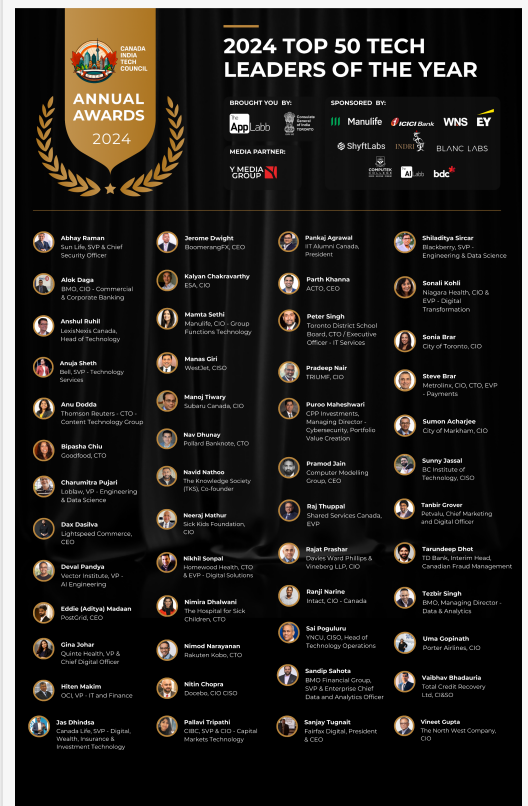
CANADA INDIA TECH COUNCIL

ANNUAL AWARDS 2024

2024 TOP 50 TECH LEADERS OF THE YEAR

BROUGHT YOU BY:
The AppLabb
Consulate General of India Toronto

SPONSORED BY:
Manulife
ICICI Bank
WNS
EY
ShyftLabs
INDRI
BLANC LABS
COMPUTER MODELLING GROUP LTD.
AI Labs
bdc

MEDIA PARTNER:
Y MEDIA GROUP

Abhay Raman
Sun Life, SVP & Chief Security Officer

Alok Daga
BMO, CIO - Commercial & Corporate Banking

Anshul Ruhil
LexisNexis Canada, Head of Technology

Anuja Sheth
Bell, SVP - Technology Services

Anu Dodda
Thomson Reuters - CTO - Content Technology Group

Bipasha Chiu
Goodfood, CTO

Charumitra Pujari
Loblaw, VP - Engineering & Data Science

Dax Dasilva
Lightspeed Commerce, CEO

Deval Pandya
Vector Institute, VP - AI Engineering

Eddie (Aditya) Madaan
PostGrid, CEO

Gina Johar
Quinte Health, VP & Chief Digital Officer

Hiten Makim
OCL VP - IT and Finance

Jas Dhindsa
Canada Life, SVP - Digital, Wealth, Insurance & Investment Technology

Jerome Dwight
BoomerangFX, CEO

Kalyan Chakravarthy
ESA, CIO

Mamta Sethi
Manulife, CIO - Group Functions Technology

Manas Giri
WestJet, CISO

Manoj Tiwary
Subaru Canada, CIO

Nav Dhunay
Pollard Banknote, CTO

Navid Nathoo
The Knowledge Society (TKS), Co-founder

Neeraj Mathur
Sick Kids Foundation, CIO

Nikhil Sonpal
Homewood Health, CTO & EVP - Digital Solutions

Nimira Dhalwani
The Hospital for Sick Children, CTO

Nimod Narayanan
Rakuten Kobo, CTO

Nitin Chopra
Docebo, CIO CISO

Pallavi Tripathi
CIBC, SVP & CIO - Capital Markets Technology

Pankaj Agrawal
IIT Alumni Canada, President

Parth Khanna
ACTO, CEO

Peter Singh
Toronto District School Board, CTO / Executive Officer - IT Services

Pradeep Nair
TRIUMF, CIO

Puroo Maheshwari
CPP Investments, Managing Director - Cybersecurity, Portfolio Value Creation

Pramod Jain
Computer Modelling Group, CEO

Raj Thuppal
Shared Services Canada, EVP

Rajat Prashar
Davies Ward Phillips & Vineberg LLP, CIO

Ranjl Narine
Intact, CIO - Canada

Sai Poguluru
YNCU, CISO, Head of Technology Operations

Sandip Sahota
BMO Financial Group, SVP & Enterprise Chief Data and Analytics Officer

Sanjay Tugnait
Fairfax Digital, President & CEO

Shiladitya Sircar
Blackberry, SVP - Engineering & Data Science

Sonali Kohli
Niagara Health, CIO & EVP - Digital Transformation

Sonia Brar
City of Toronto, CIO

Steve Brar
Metrolinx, CIO, CTO, EVP - Payments

Sumon Acharjee
City of Markham, CIO

Sunny Jassal
BC Institute of Technology, CISO

Tanbir Grover
Petvalu, Chief Marketing and Digital Officer

Tarundeep Dhot
TD Bank, Interim Head, Canadian Fraud Management

Tezbir Singh
BMO, Managing Director - Data & Analytics

Uma Gopinath
Porter Airlines, CIO

Vaibhav Bhadauria
Total Credit Recovery Ltd, CI&SO

Vineet Gupta
The North West Company, CIO